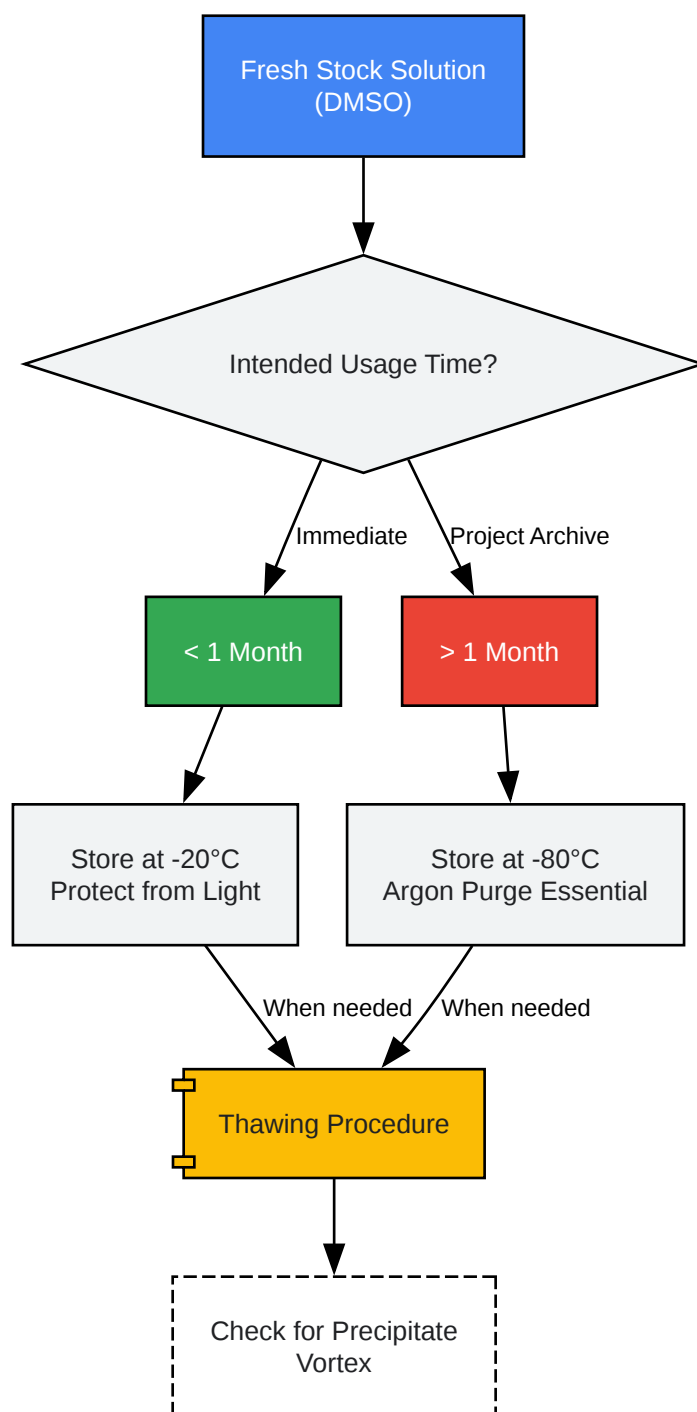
Fresh Stock Solution
(DMSO)

Intended Usage Time?

Immediate

Project Archive

< 1 Month

> 1 Month

Store at -20°C
Protect from Light

Store at -80°C
Argon Purge Essential

When needed

When needed

Thawing Procedure

Check for Precipitate
Vortex